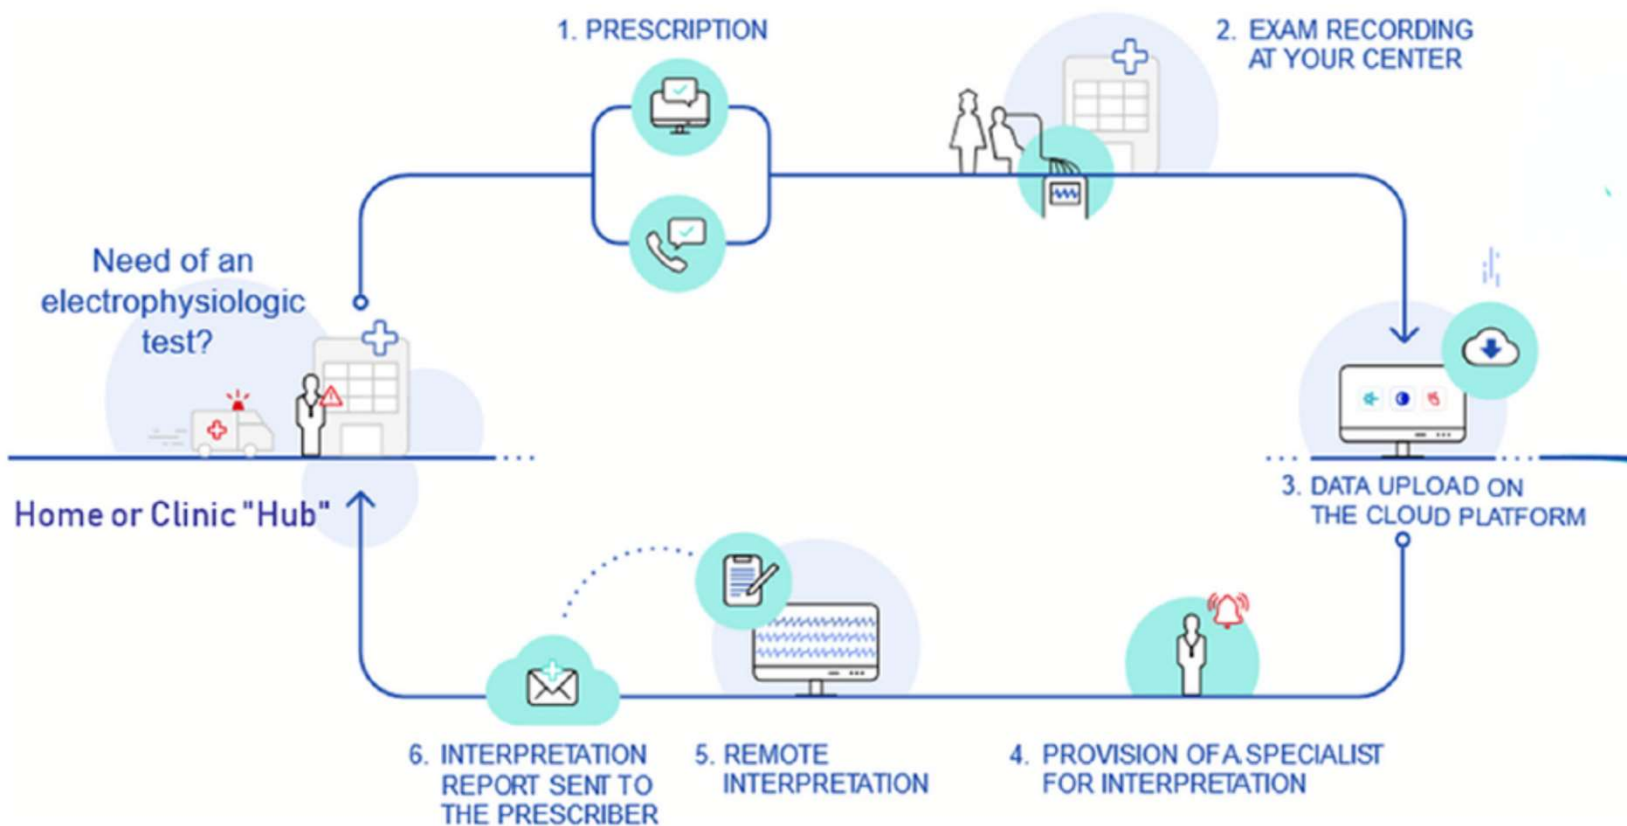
1. PRESCRIPTION

2. EXAM RECORDING AT YOUR CENTER

Need of an electrophysiologic test?

Home or Clinic "Hub"

3. DATA UPLOAD ON THE CLOUD PLATFORM

4. PROVISION OF A SPECIALIST FOR INTERPRETATION

5. REMOTE INTERPRETATION

6. INTERPRETATION REPORT SENT TO THE PRESCRIBER